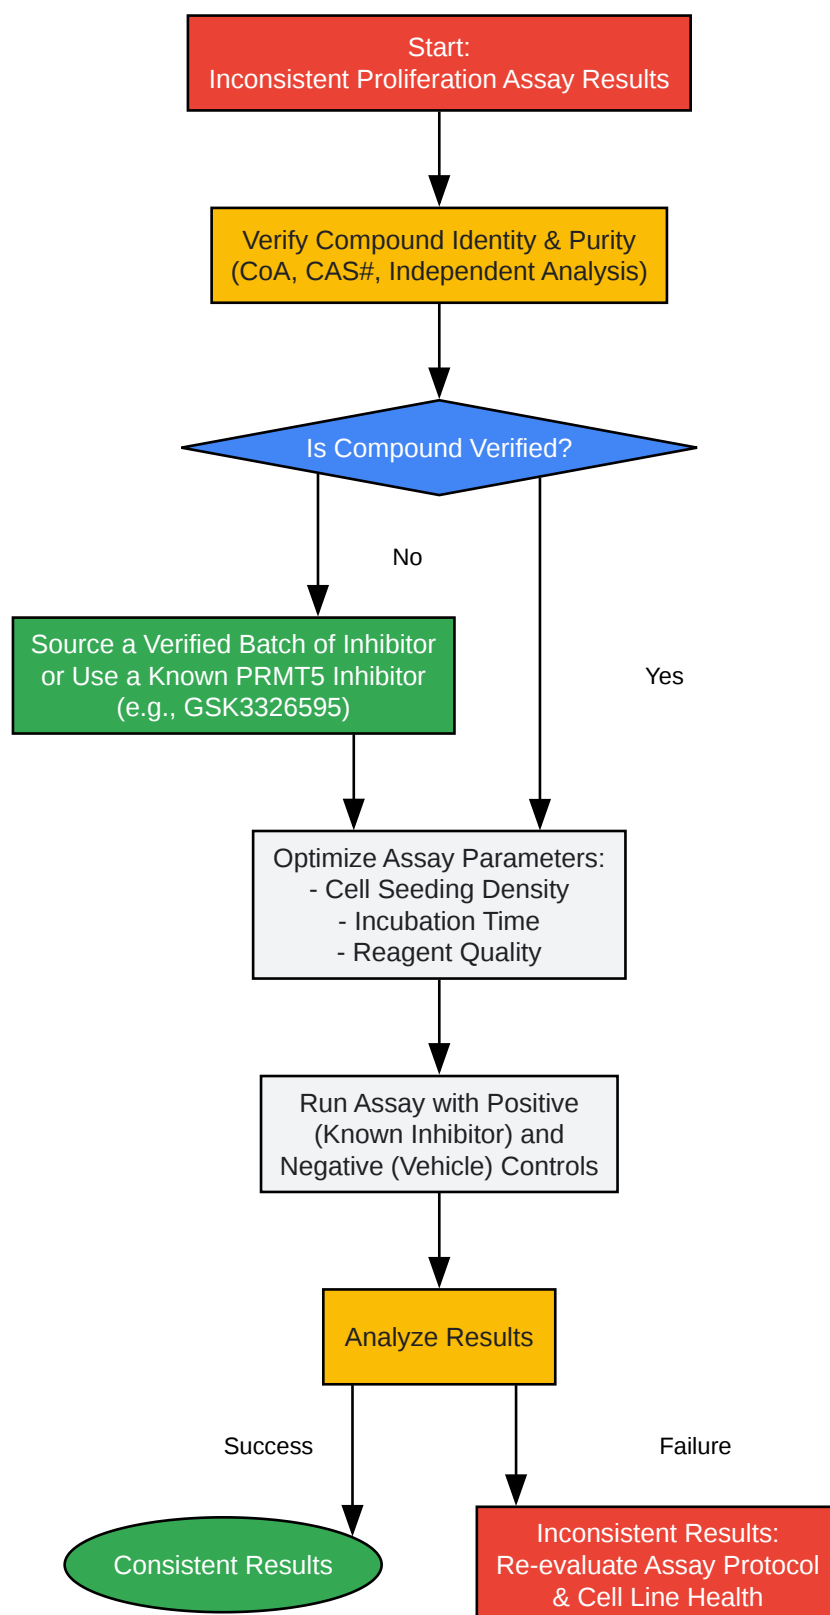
Start:
Inconsistent Proliferation Assay Results

Verify Compound Identity & Purity
(CoA, CAS#, Independent Analysis)

Is Compound Verified?

No

Source a Verified Batch of Inhibitor
or Use a Known PRMT5 Inhibitor
(e.g., GSK3326595)

Yes

Optimize Assay Parameters:
- Cell Seeding Density
- Incubation Time
- Reagent Quality

Run Assay with Positive
(Known Inhibitor) and
Negative (Vehicle) Controls

Analyze Results

Success

Failure

Consistent Results

Inconsistent Results:
Re-evaluate Assay Protocol
& Cell Line Health